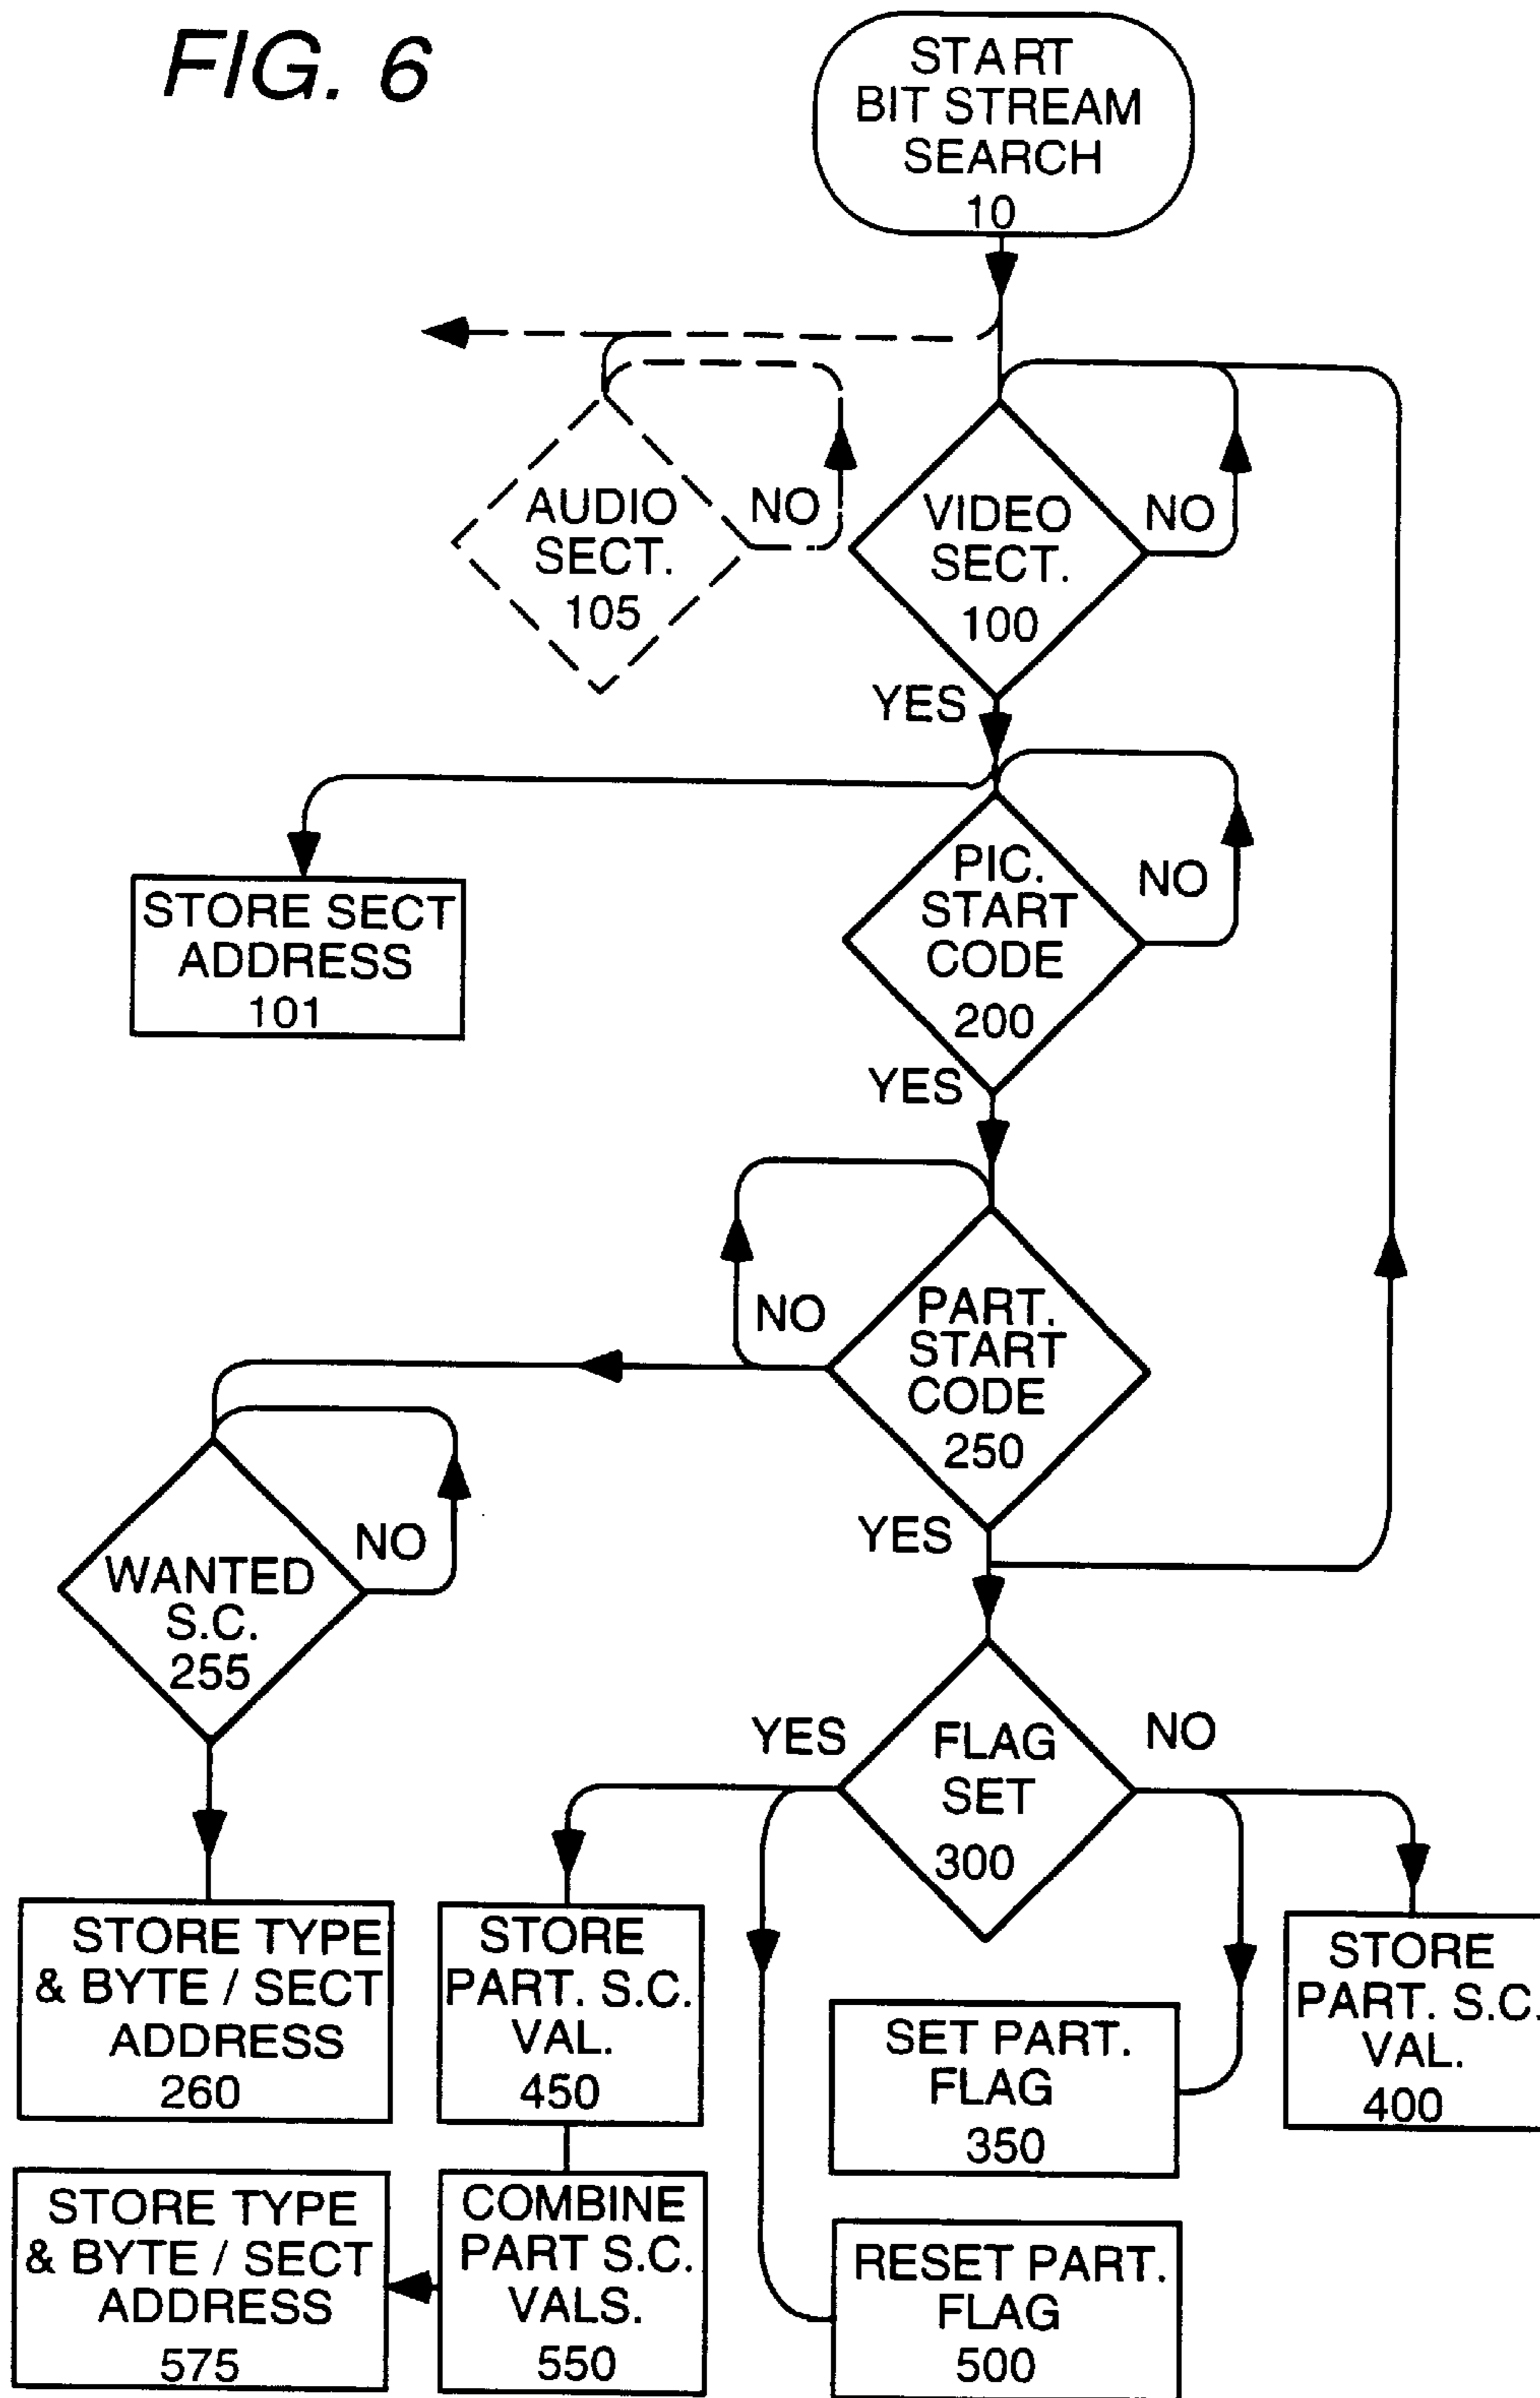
FIG. 6

START BIT STREAM SEARCH 10

AUDIO SECT. 105

NO

VIDEO SECT. 100

NO

YES

STORE SECT ADDRESS 101

PIC. START CODE 200

NO

YES

NO

PART. START CODE 250

WANTED S.C. 255

NO

YES

YES

FLAG SET 300

NO

STORE TYPE & BYTE / SECT ADDRESS 260

STORE PART. S.C. VAL. 450

SET PART. FLAG 350

STORE PART. S.C. VAL. 400

STORE TYPE & BYTE / SECT ADDRESS 575

COMBINE PART S.C. VALS. 550

RESET PART. FLAG 500